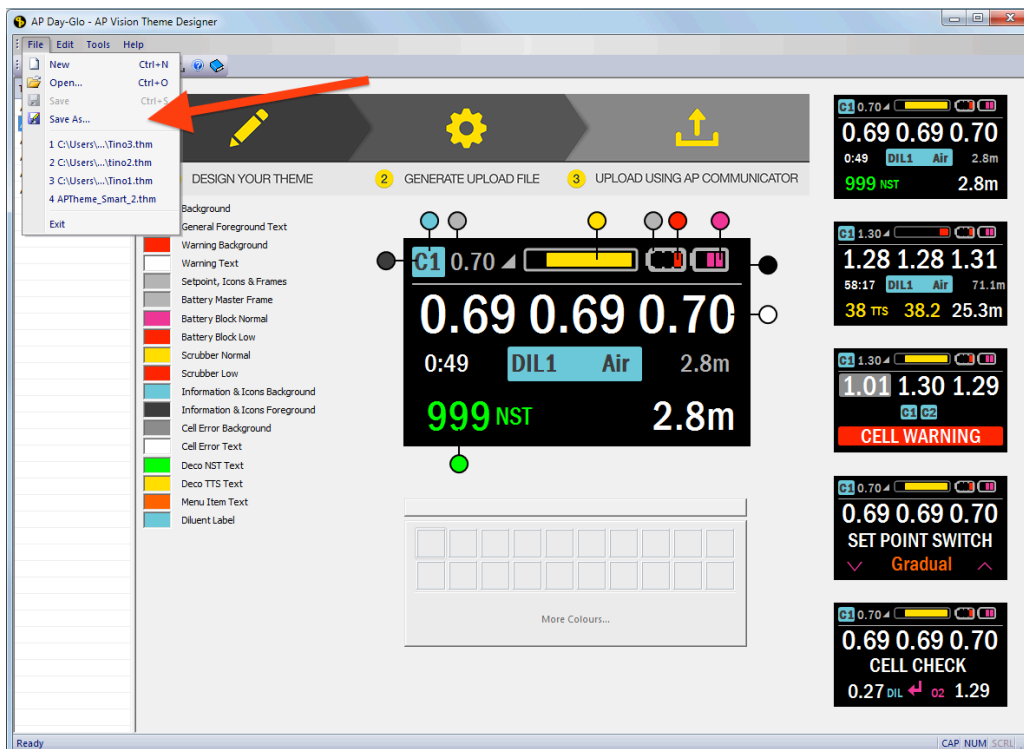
AP Day-Glo - AP Vision Theme Designer

File Edit Tools Help

New Ctrl+N
Open... Ctrl+O
Save Ctrl+S
Save As...
1 C:\Users\...\Tino3.thm
2 C:\Users\...\Tino2.thm
3 C:\Users\...\Tino1.thm
4 APTheme_Smart_2.thm
Exit

DESIGN YOUR THEME
2 GENERATE UPLOAD FILE
3 UPLOAD USING AP COMMUNICATOR

Background
General Foreground Text
Warning Background
Warning Text
Setpoint, Icons & Frames
Battery Master Frame
Battery Block Normal
Battery Block Low
Scrubber Normal
Scrubber Low
Information & Icons Background
Information & Icons Foreground
Cell Error Background
Cell Error Text
Deco NST Text
Deco TTS Text
Menu Item Text
Diluent Label

C1 0.70
0.69 0.69 0.70
0:49 DIL1 Air 2.8m
999 NST 2.8m

More Colours...

C1 0.70
0.69 0.69 0.70
0:49 DIL1 Air 2.8m
999 NST 2.8m

C1 1.30
1.28 1.28 1.31
58:17 DIL1 Air 71.1m
38 TTS 38.2 25.3m

C1 1.30
1.01 1.30 1.29
C1 C2
CELL WARNING

C1 0.70
0.69 0.69 0.70
SET POINT SWITCH
Gradual

C1 0.70
0.69 0.69 0.70
CELL CHECK
0.27 DIL O2 1.29

Ready
CAP NUM SCRL